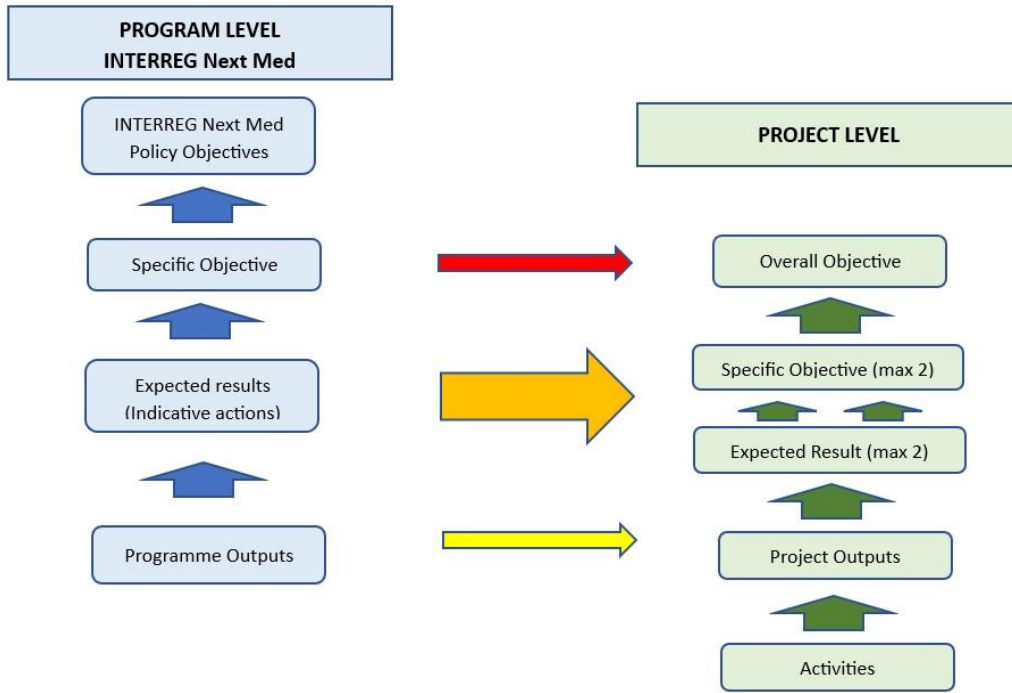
PROGRAM LEVEL
INTERREG Next Med

INTERREG Next Med Policy Objectives

Specific Objective

Expected results (Indicative actions)

Programme Outputs

PROJECT LEVEL

Overall Objective

Specific Objective (max 2)

Expected Result (max 2)

Project Outputs

Activities